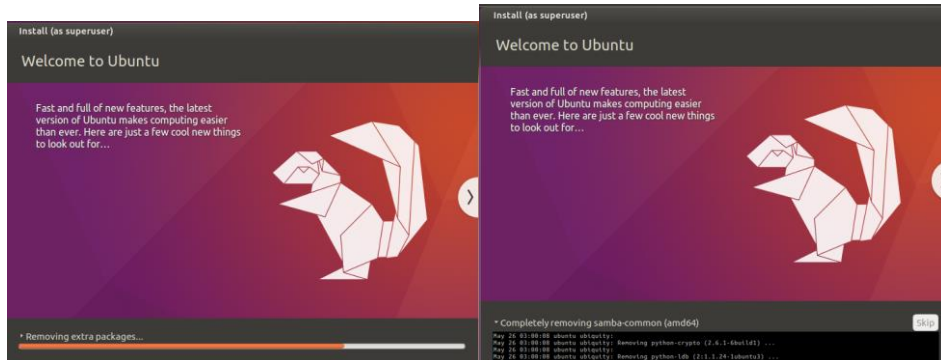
Install (as superuser)

Welcome to Ubuntu

Fast and full of new features, the latest version of Ubuntu makes computing easier than ever. Here are just a few cool new things to look out for…

* Removing extra packages...

Install (as superuser)

Welcome to Ubuntu

Fast and full of new features, the latest version of Ubuntu makes computing easier than ever. Here are just a few cool new things to look out for…

* Completely removing samba-common (amd64)

Skip

May 26 03:00:08 ubuntu ubiquity:
May 26 03:00:08 ubuntu ubiquity: Removing python-crypto (2.6.1-6build1) ...
May 26 03:00:08 ubuntu ubiquity:
May 26 03:00:08 ubuntu ubiquity: Removing python-ldb (2:1.1.24-1ubuntu3) ...